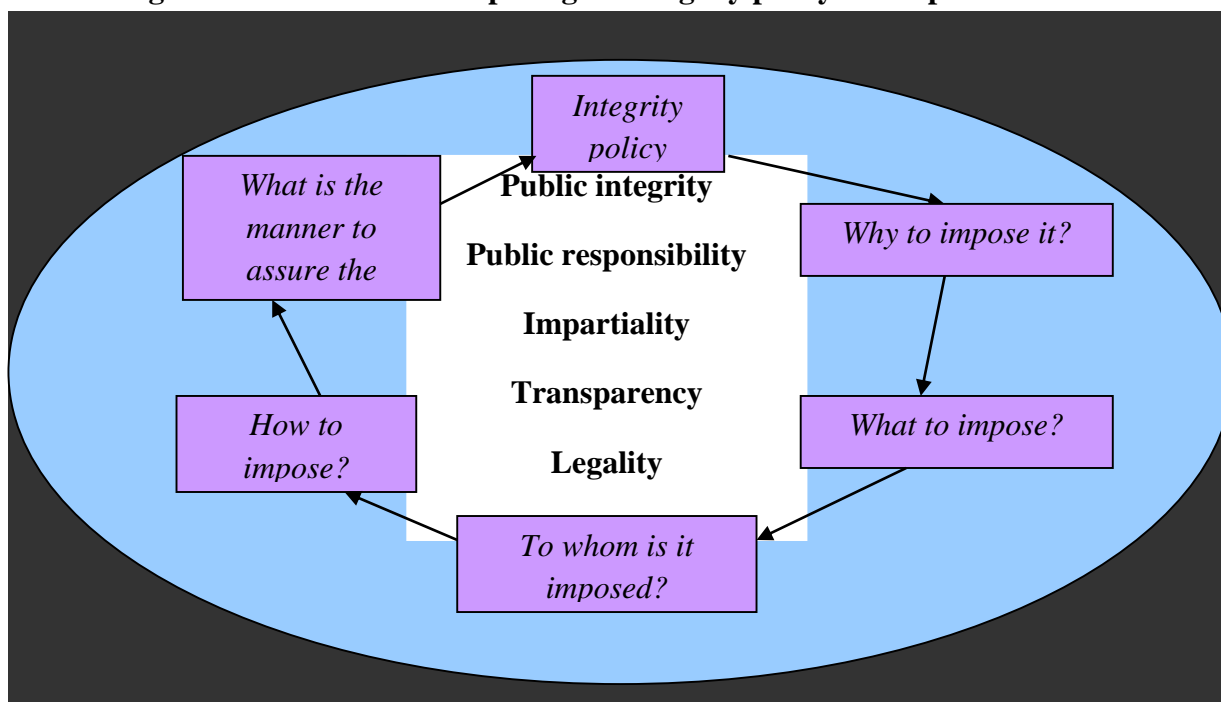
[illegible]

Integrity policy

Why to impose it?

What to impose?

To whom is it imposed?

How to impose?

What is the manner to assure the

Public integrity

Public responsibility

Impartiality

Transparency

Legality